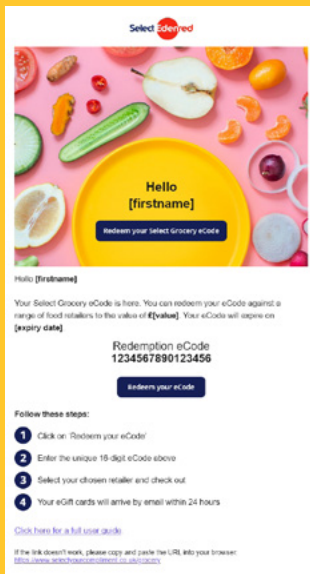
Select Edenred

Hello [firstname]

Redeem your Select Grocery eCode

Hello [firstname]

Your Select Grocery eCode is here. You can redeem your eCode against a range of food retailers to the value of £[value]. Your eCode will expire on [expiry date]

Redemption eCode
1234567890123456

Redeem your eCode

Follow these steps:

1 Click on 'Redeem your eCode'

2 Enter the unique 16-digit eCode above

3 Select your chosen retailer and check out

4 Your eGift cards will arrive by email within 24 hours

Click here for a full user guide

If the link doesn't work, please copy and paste the URL into your browser:
https://www.selectyourcompliment.co.uk/grocery